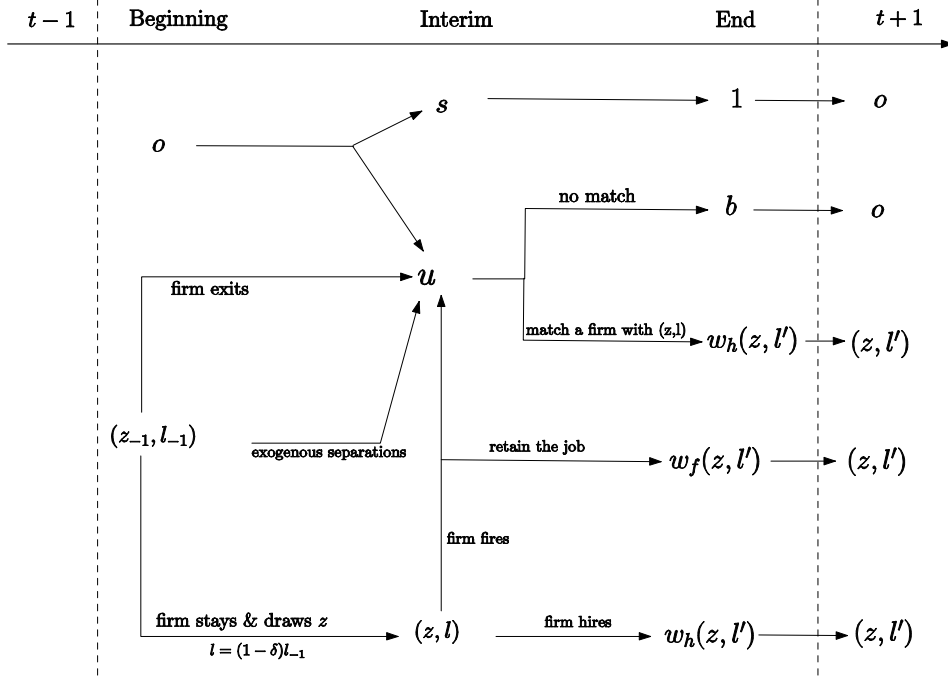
$t-1$ Beginning Interim End $t+1$

$o$

$s$

$1$

$o$

no match

$b$

$o$

firm exits

$u$

match a firm with (z,l)

$w_h(z, l')$

$(z, l')$

$(z_{-1}, l_{-1})$

exogenous separations

retain the job

$w_f(z, l')$

$(z, l')$

firm fires

firm stays & draws $z$

$l = (1-\delta)l_{-1}$

$(z, l)$

firm hires

$w_h(z, l')$

$(z, l')$